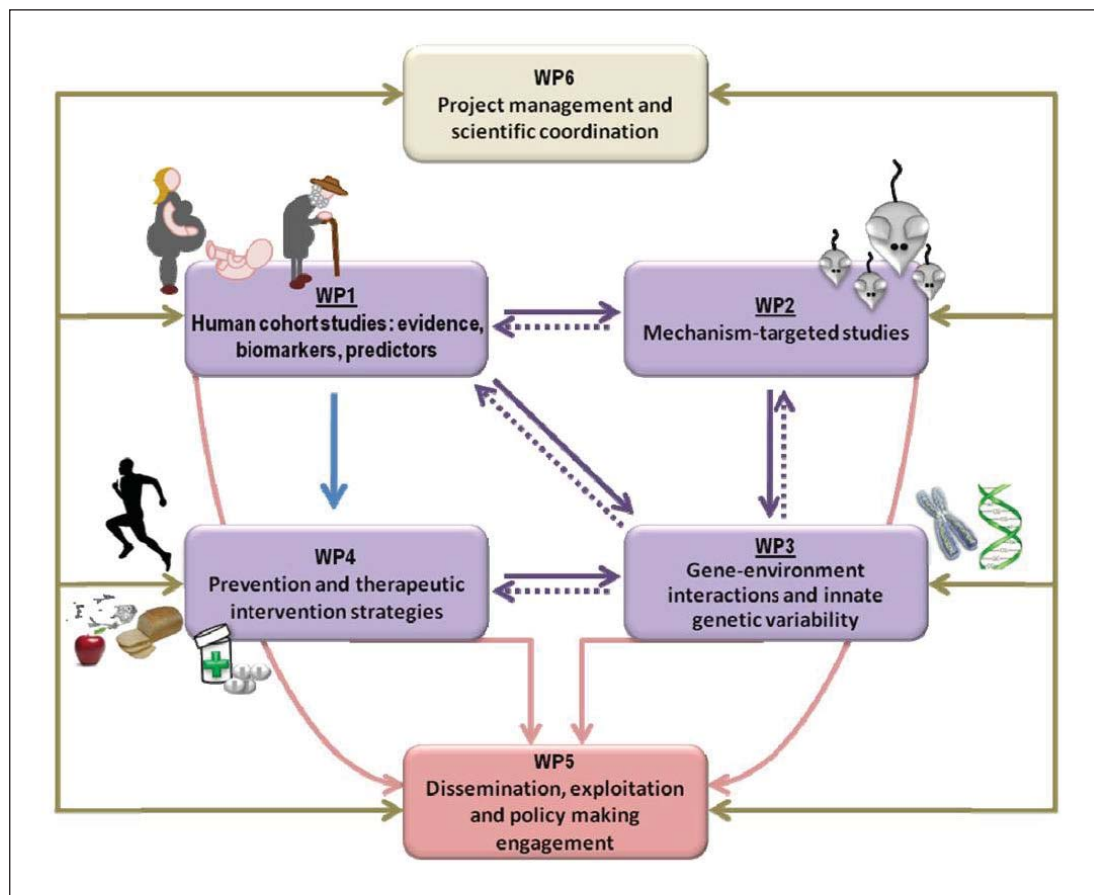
WP6
Project management and scientific coordination

WP1
Human cohort studies: evidence, biomarkers, predictors

WP2
Mechanism-targeted studies

WP4
Prevention and therapeutic intervention strategies

WP3
Gene-environment interactions and innate genetic variability

WP5
Dissemination, exploitation and policy making engagement